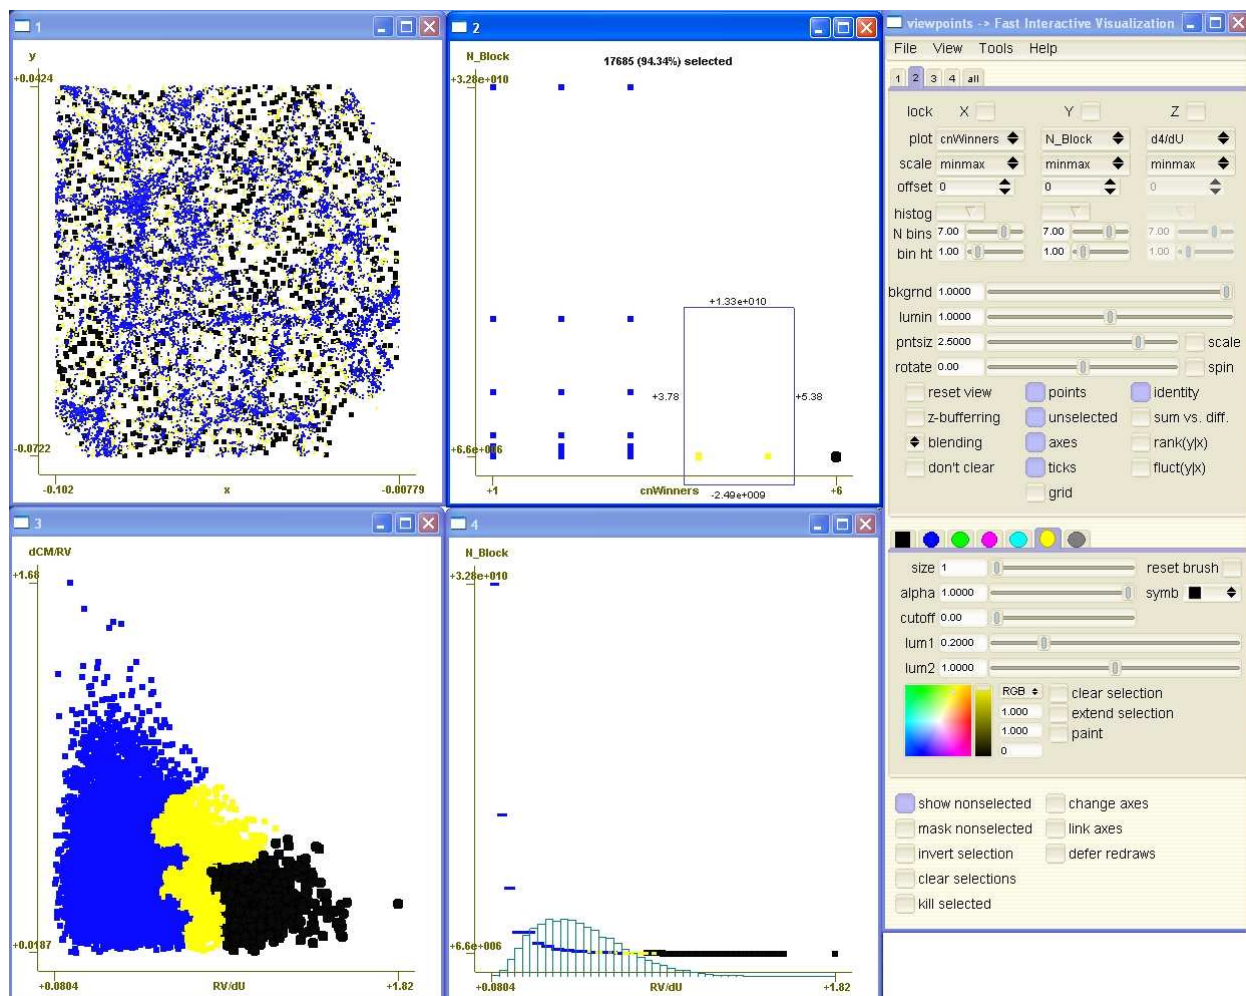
1

y

+0.0424

-0.0722

-0.102

x

-0.00779

2

N_Block

17685 (94.34%) selected

+3.28e+010

+1.33e+010

+3.78

+5.38

+6.6e+006

+1

cnWinners

-2.49e+009

+6

viewpoints -> Fast Interactive Visualization

File View Tools Help

1 2 3 4 all

lock X Y Z

plot cnWinners N_Block d4/dU

scale minmax minmax minmax

offset 0 0 0

histog

N bins 7.00 7.00 7.00

bin ht 1.00 1.00 1.00

bkgrnd 1.0000

lumin 1.0000

pntsiz 2.5000 scale

rotate 0.00 spin

reset view points identity

z-buffering unselected sum vs. diff.

blending axes rank(y|x)

don't clear ticks fluct(y|x)

grid

3

dCM/RV

+1.68

+0.0187

+0.0804

RV/dU

+1.82

4

N_Block

+3.28e+010

+6.6e+006

+0.0804

RV/dU

+1.82

size 1 reset brush

alpha 1.0000 symb

cutoff 0.00

lum1 0.2000

lum2 1.0000

RGB

1.000

1.000

0

clear selection

extend selection

paint

show nonselected change axes

mask nonselected link axes

invert selection defer redraws

clear selections

kill selected